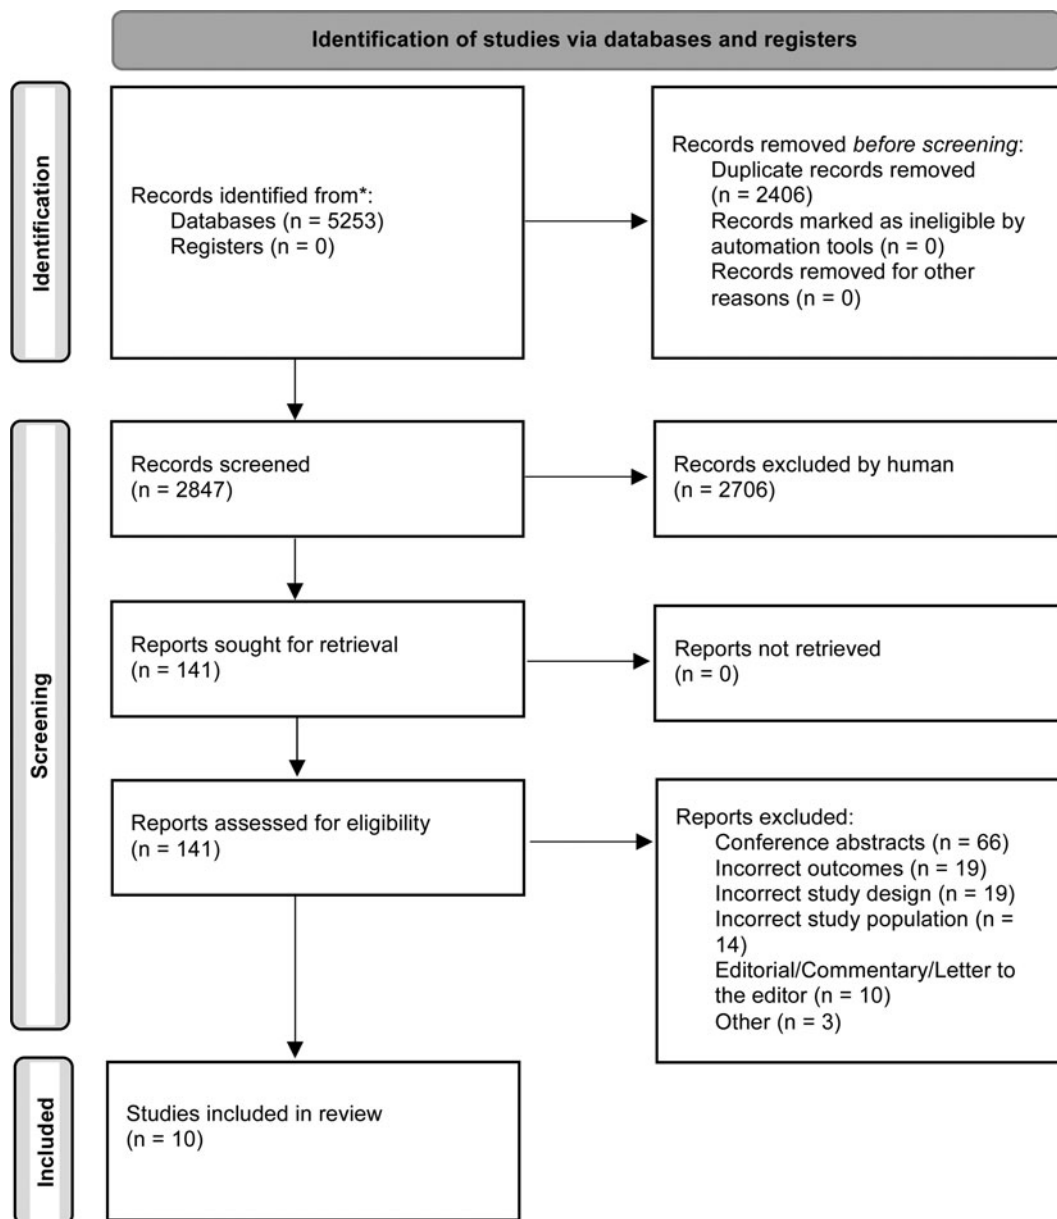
Identification of studies via databases and registers

Identification

Records identified from*:
Databases (n = 5253)
Registers (n = 0)

Records removed *before screening*:
Duplicate records removed (n = 2406)
Records marked as ineligible by automation tools (n = 0)
Records removed for other reasons (n = 0)

Screening

Records screened
(n = 2847)

Records excluded by human
(n = 2706)

Reports sought for retrieval
(n = 141)

Reports not retrieved
(n = 0)

Reports assessed for eligibility
(n = 141)

Reports excluded:
Conference abstracts (n = 66)
Incorrect outcomes (n = 19)
Incorrect study design (n = 19)
Incorrect study population (n = 14)
Editorial/Commentary/Letter to the editor (n = 10)
Other (n = 3)

Included

Studies included in review
(n = 10)